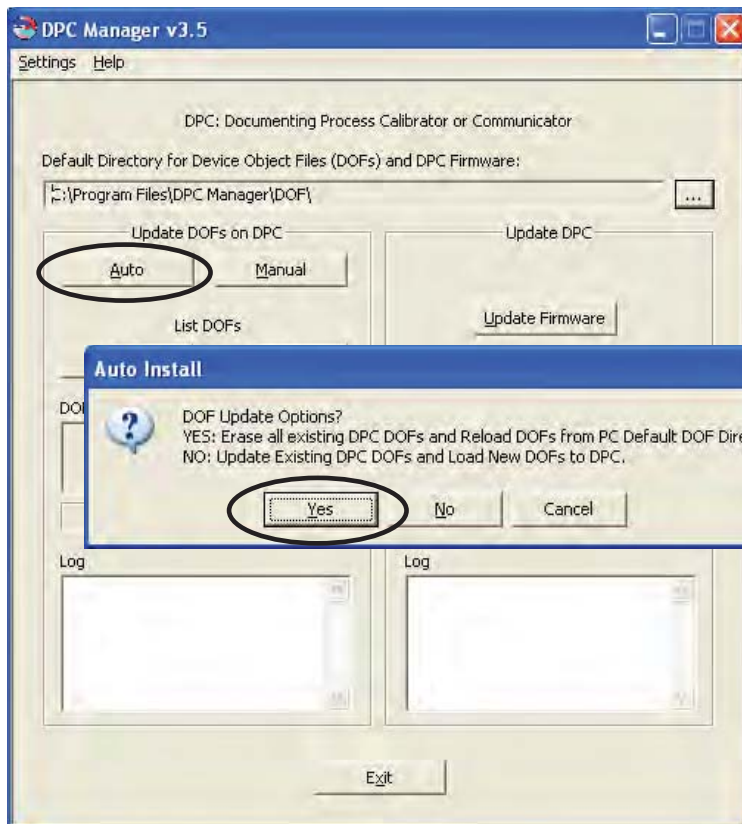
DPC Manager v3.5

Settings Help

DPC: Documenting Process Calibrator or Communicator

Default Directory for Device Object Files (DOFs) and DPC Firmware:

C:\Program Files\DPC Manager\DOF\

...

Update DOFs on DPC

Auto

Manual

List DOFs

Update DPC

Update Firmware

Auto Install

DOF Update Options?
YES: Erase all existing DPC DOFs and Reload DOFs from PC Default DOF Dire
NO: Update Existing DPC DOFs and Load New DOFs to DPC.

Yes

No

Cancel

DO

Log

Log

Exit